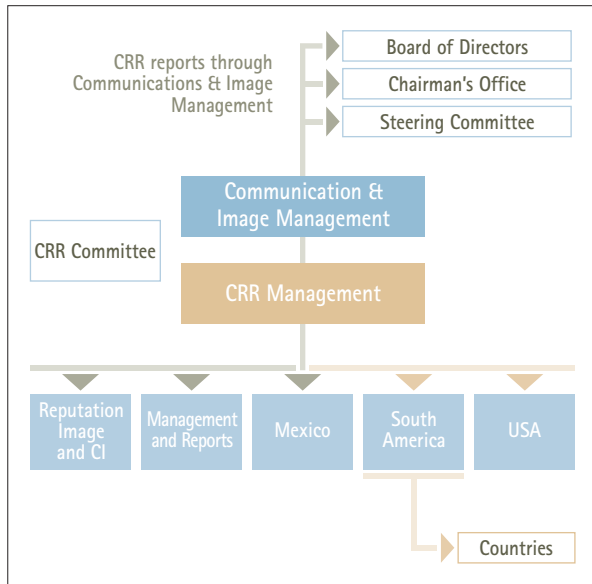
CRR reports through Communications & Image Management

Board of Directors

Chairman's Office

Steering Committee

Communication & Image Management

CRR Committee

CRR Management

Reputation Image and CI

Management and Reports

Mexico

South America

USA

Countries